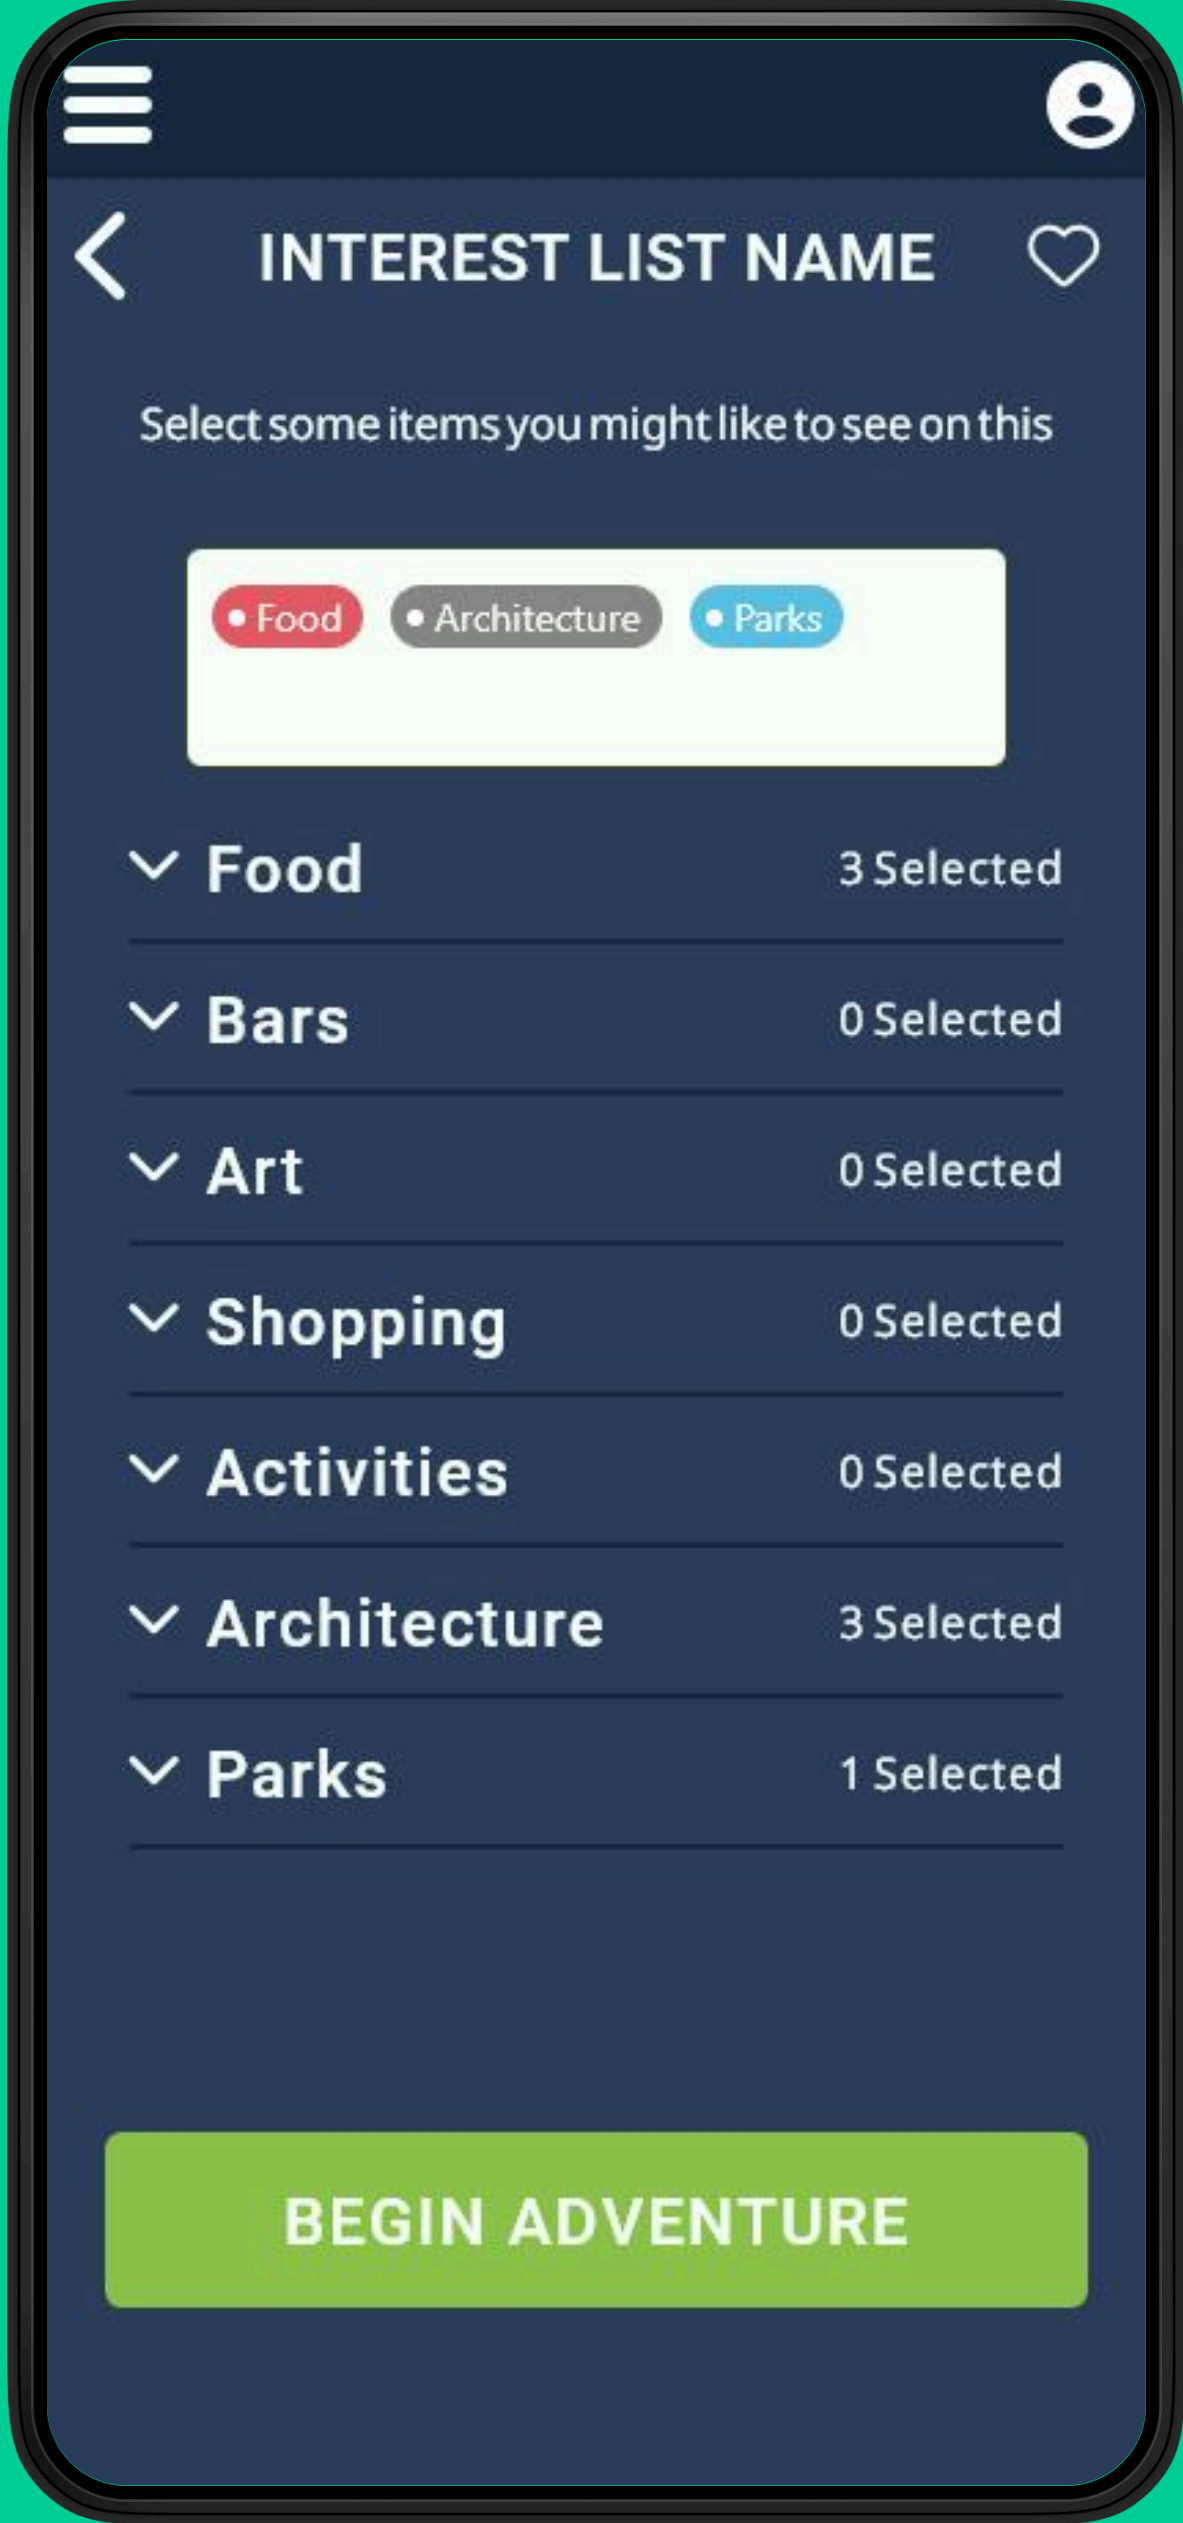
INTEREST LIST NAME

Select some items you might like to see on this

Food Architecture Parks

Food 3 Selected

Bars 0 Selected

Art 0 Selected

Shopping 0 Selected

Activities 0 Selected

Architecture 3 Selected

Parks 1 Selected

BEGIN ADVENTURE